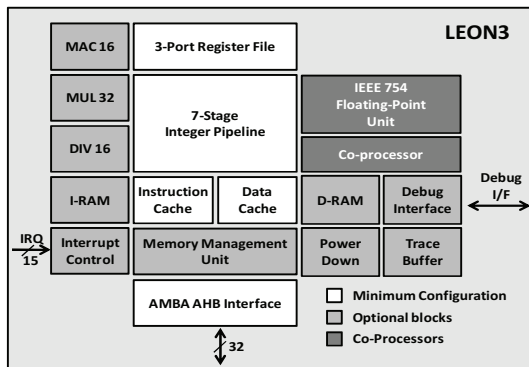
LEON3

MAC 16

3-Port Register File

MUL 32

7-Stage Integer Pipeline

IEEE 754 Floating-Point Unit

DIV 16

Co-processor

Debug I/F

I-RAM

Instruction Cache

Data Cache

D-RAM

Debug Interface

IRQ 15

Interrupt Control

Memory Management Unit

Power Down

Trace Buffer

AMBA AHB Interface

Minimum Configuration

Optional blocks

Co-Processors

32